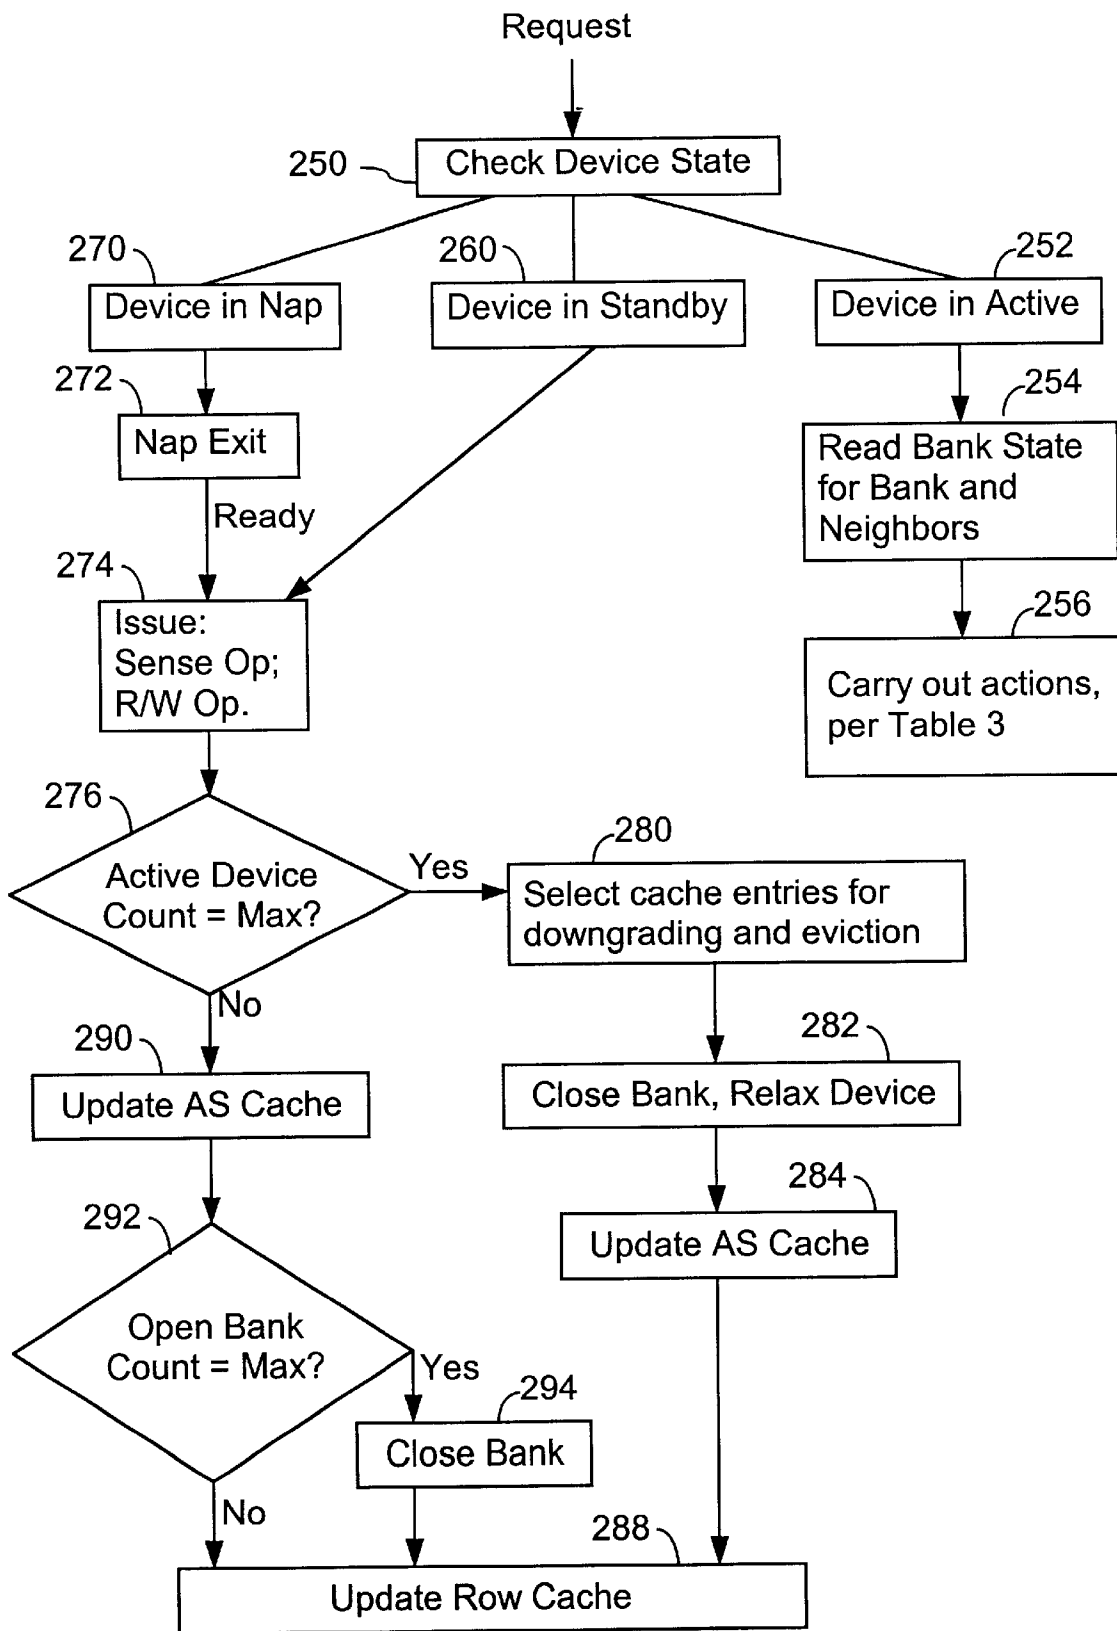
Request

250 Check Device State

270 Device in Nap

260 Device in Standby

252 Device in Active

272 Nap Exit

Ready

254 Read Bank State for Bank and Neighbors

256 Carry out actions, per Table 3

274 Issue: Sense Op; R/W Op.

276 Active Device Count = Max?

Yes

280 Select cache entries for downgrading and eviction

No

290 Update AS Cache

282 Close Bank, Relax Device

284 Update AS Cache

292 Open Bank Count = Max?

Yes

294 Close Bank

No

288

Update Row Cache